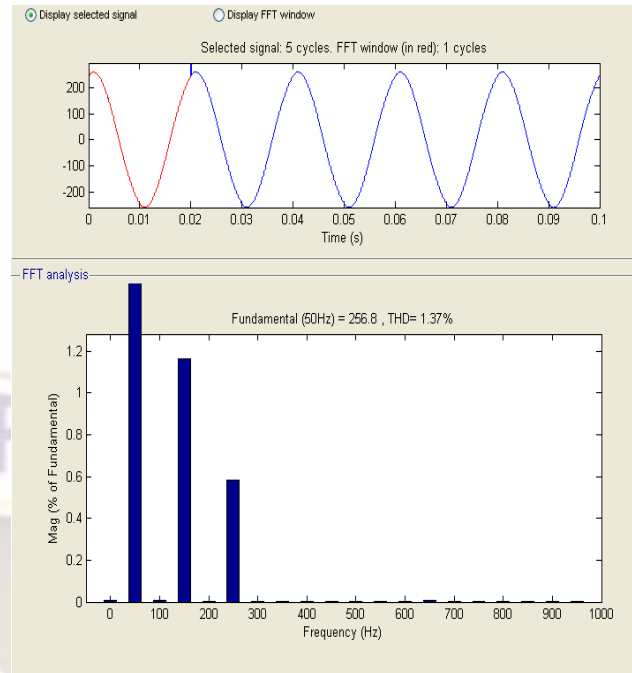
Display selected signal
Display FFT window

Selected signal: 5 cycles. FFT window (in red): 1 cycles

200
100
0
-100
-200

0 0.01 0.02 0.03 0.04 0.05 0.06 0.07 0.08 0.09 0.1
Time (s)

FFT analysis

Fundamental (50Hz) = 256.8 , THD= 1.37%

1.2
1
0.8
0.6
0.4
0.2
0

Mag (% of Fundamental)

0 100 200 300 400 500 600 700 800 900 1000
Frequency (Hz)